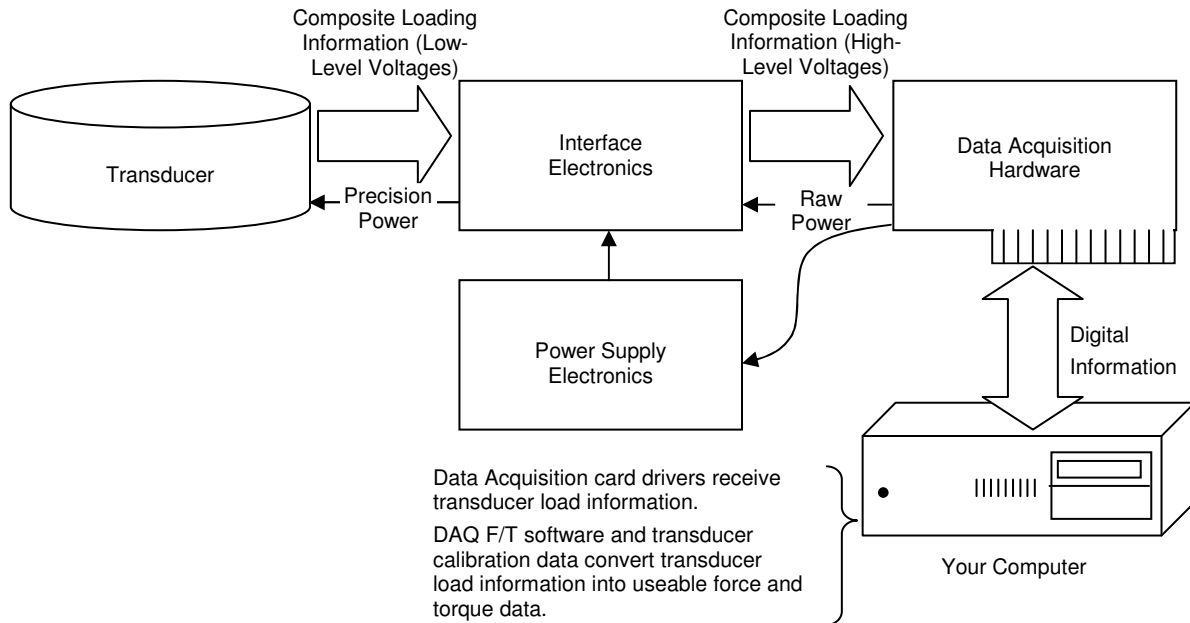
Composite Loading Information (Low-Level Voltages)

Composite Loading Information (High-Level Voltages)

Transducer

Interface Electronics

Data Acquisition Hardware

Precision Power

Raw Power

Power Supply Electronics

Digital Information

Data Acquisition card drivers receive transducer load information.

DAQ F/T software and transducer calibration data convert transducer load information into useable force and torque data.

Your Computer